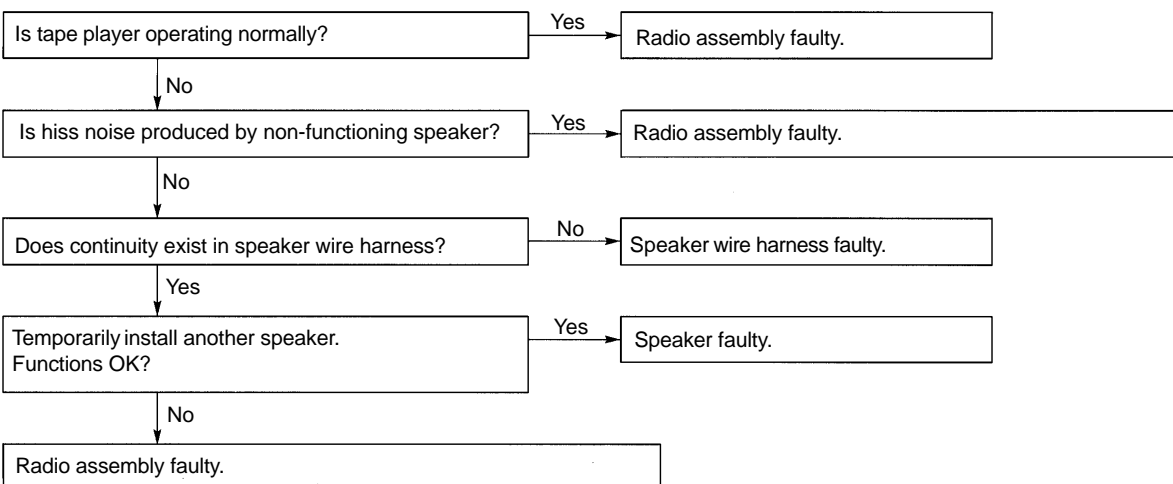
Is tape player operating normally?

Yes

Radio assembly faulty.

No

Is hiss noise produced by non-functioning speaker?

Yes

Radio assembly faulty.

No

Does continuity exist in speaker wire harness?

No

Speaker wire harness faulty.

Yes

Temporarily install another speaker.
Functions OK?

Yes

Speaker faulty.

No

Radio assembly faulty.